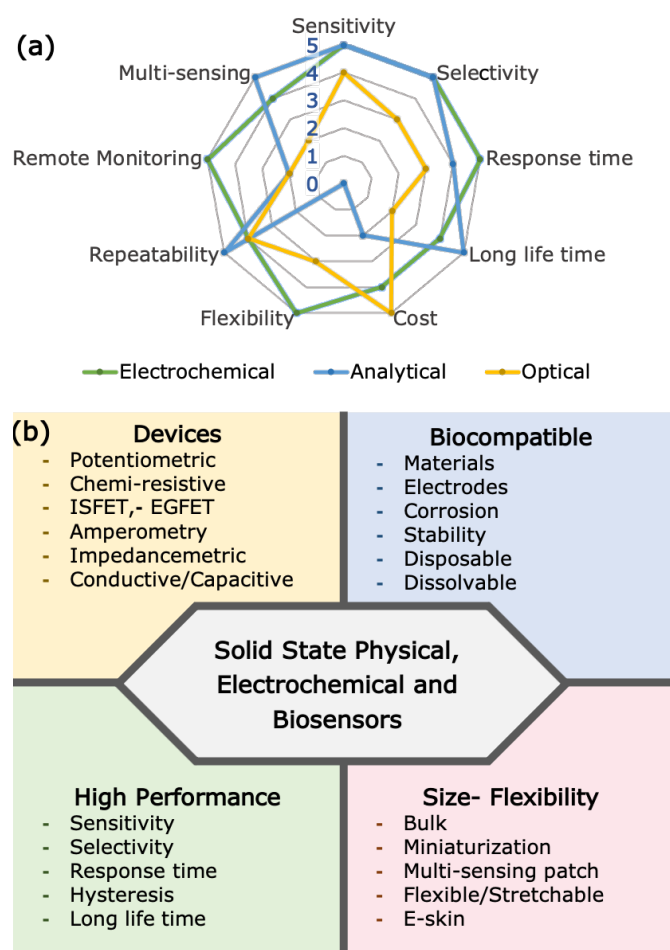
(a)

Sensitivity
Selectivity
Response time
Long life time
Cost
Flexibility
Repeatability
Remote Monitoring
Multi-sensing

5
4
3
2
1
0

Electrochemical
Analytical
Optical

(b)

Devices
- Potentiometric
- Chemi-resistive
- ISFET,- EGFET
- Amperometry
- Impedancemetric
- Conductive/Capacitive

Biocompatible
- Materials
- Electrodes
- Corrosion
- Stability
- Disposable
- Dissolvable

Solid State Physical, Electrochemical and Biosensors

High Performance
- Sensitivity
- Selectivity
- Response time
- Hysteresis
- Long life time

Size- Flexibility
- Bulk
- Miniaturization
- Multi-sensing patch
- Flexible/Stretchable
- E-skin